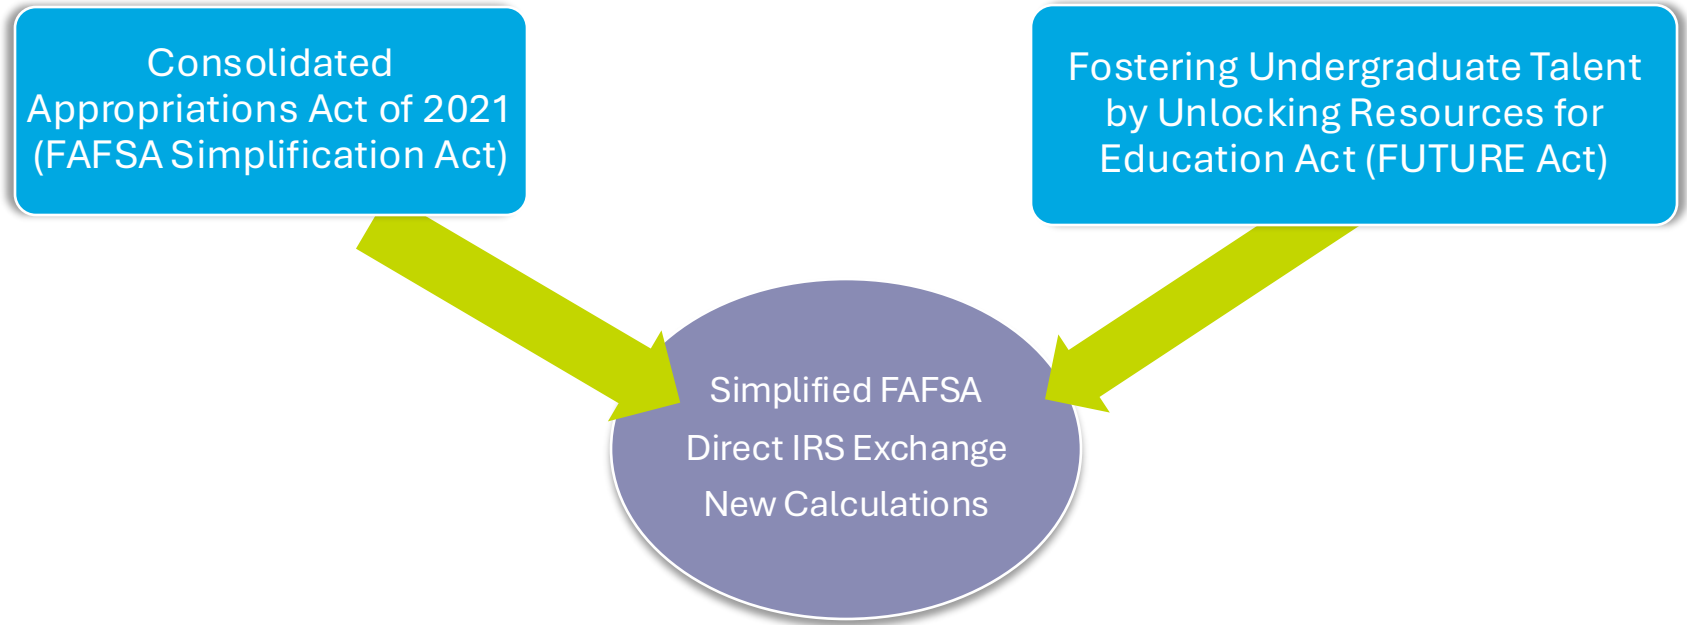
Consolidated Appropriations Act of 2021 (FAFSA Simplification Act)

Fostering Undergraduate Talent by Unlocking Resources for Education Act (FUTURE Act)

Simplified FAFSA
Direct IRS Exchange
New Calculations